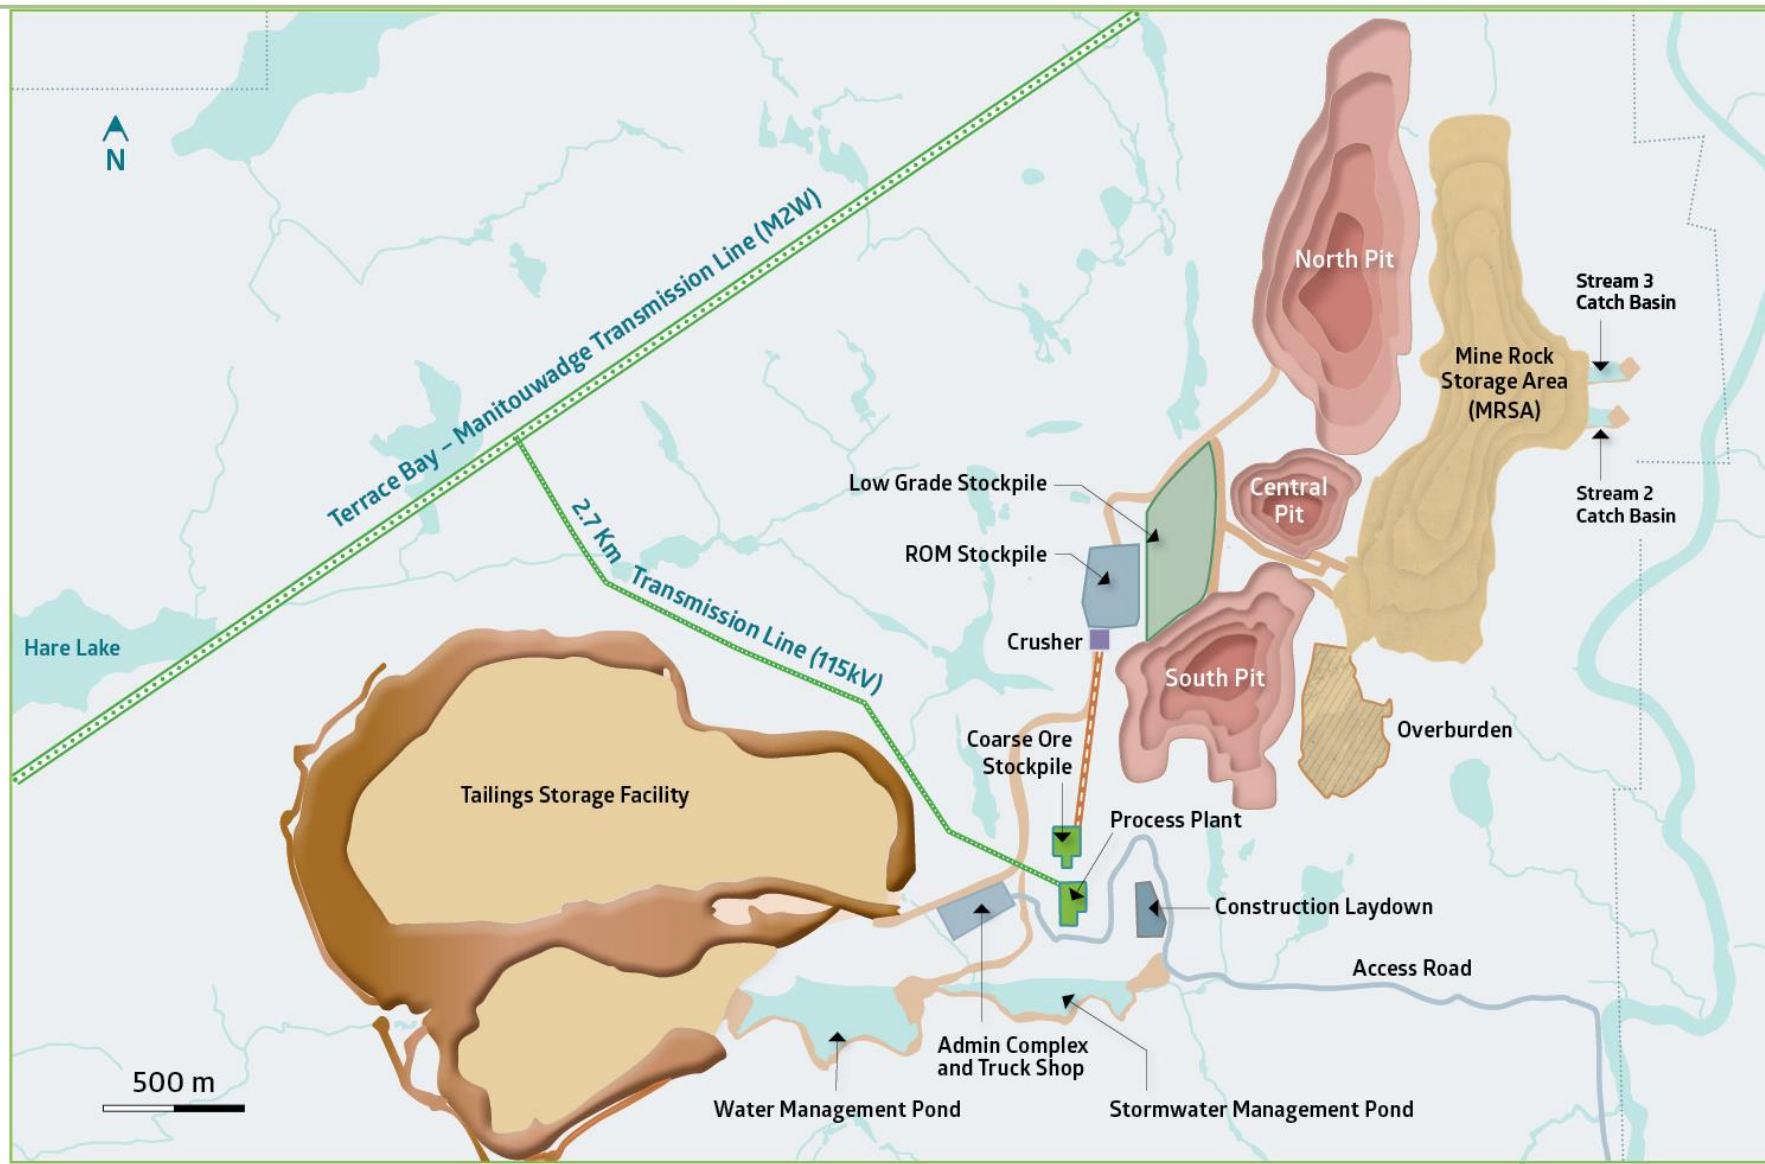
N

Terrace Bay – Manitouwadge Transmission Line (M2W)

2.7 Km Transmission Line (115kV)

Hare Lake

North Pit

Stream 3 Catch Basin

Mine Rock Storage Area (MRSA)

Stream 2 Catch Basin

Central Pit

Low Grade Stockpile

ROM Stockpile

Crusher

South Pit

Overburden

Coarse Ore Stockpile

Process Plant

Tailings Storage Facility

Construction Laydown

Access Road

500 m

Admin Complex and Truck Shop

Water Management Pond

Stormwater Management Pond